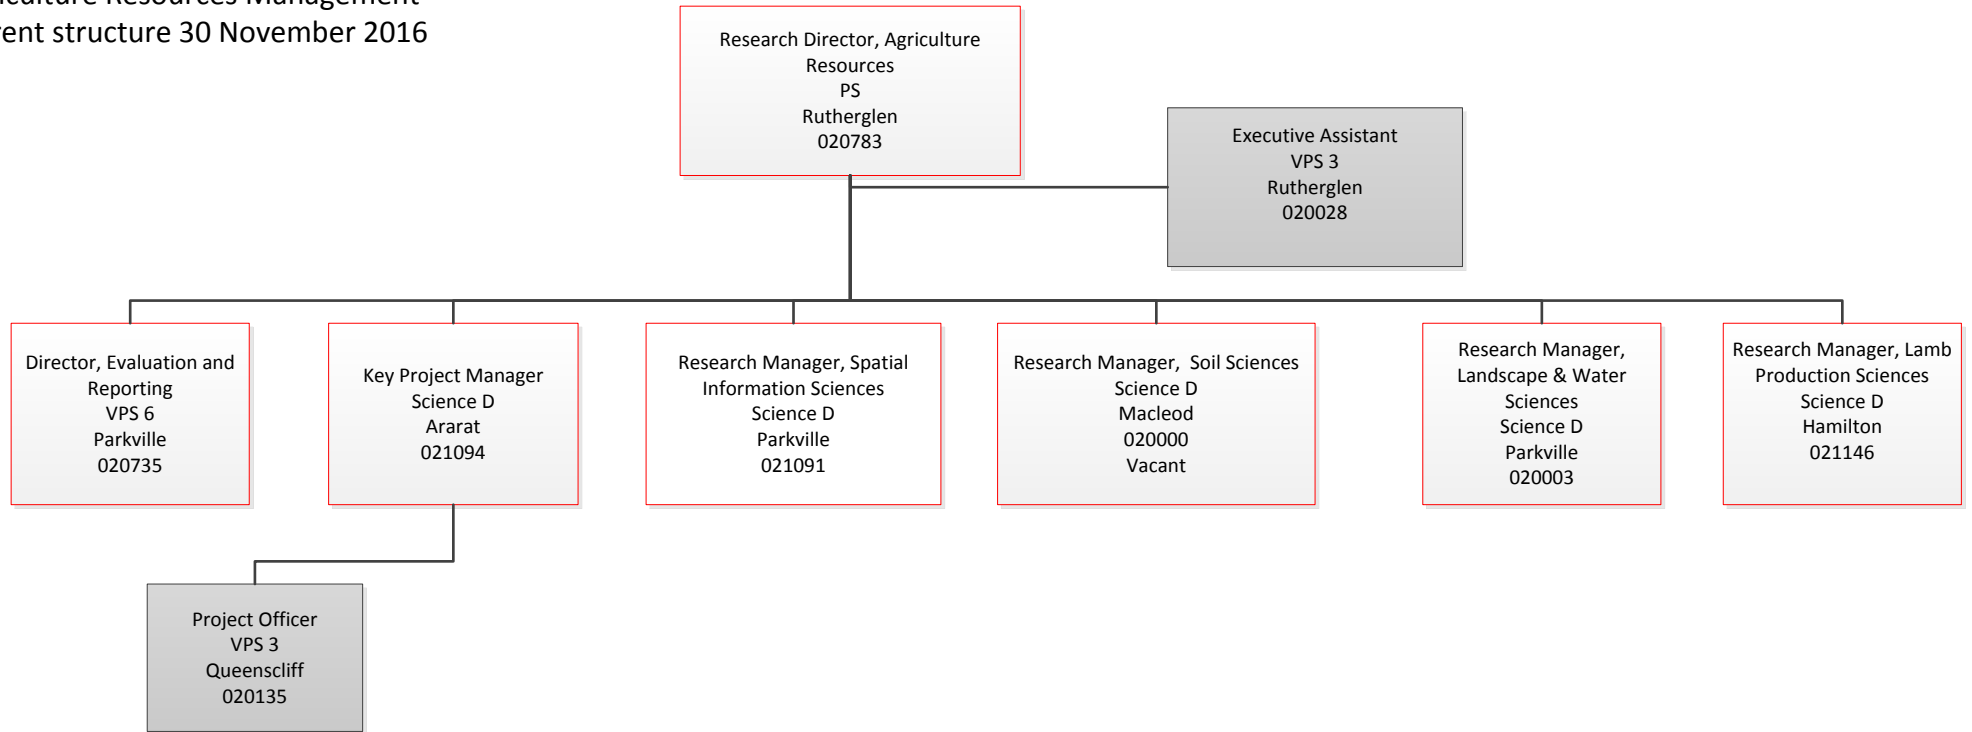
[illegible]iculture Resources Management
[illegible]ent structure 30 November 2016

Research Director, Agriculture Resources
PS
Rutherglen
020783

Executive Assistant
VPS 3
Rutherglen
020028

Director, Evaluation and Reporting
VPS 6
Parkville
020735

Key Project Manager
Science D
Ararat
021094

Research Manager, Spatial Information Sciences
Science D
Parkville
021091

Research Manager, Soil Sciences
Science D
Macleod
020000
Vacant

Research Manager, Landscape & Water Sciences
Science D
Parkville
020003

Research Manager, Lamb Production Sciences
Science D
Hamilton
021146

Project Officer
VPS 3
Queenscliff
020135